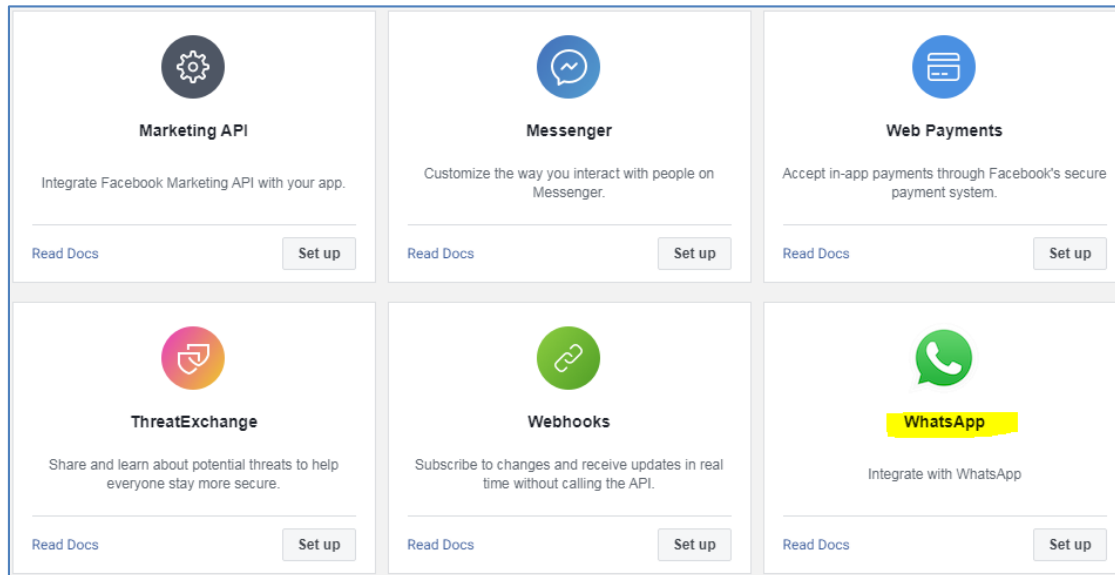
Marketing API

Integrate Facebook Marketing API with your app.

Read Docs

Set up

Messenger

Customize the way you interact with people on Messenger.

Read Docs

Set up

Web Payments

Accept in-app payments through Facebook's secure payment system.

Read Docs

Set up

ThreatExchange

Share and learn about potential threats to help everyone stay more secure.

Read Docs

Set up

Webhooks

Subscribe to changes and receive updates in real time without calling the API.

Read Docs

Set up

WhatsApp

Integrate with WhatsApp

Read Docs

Set up